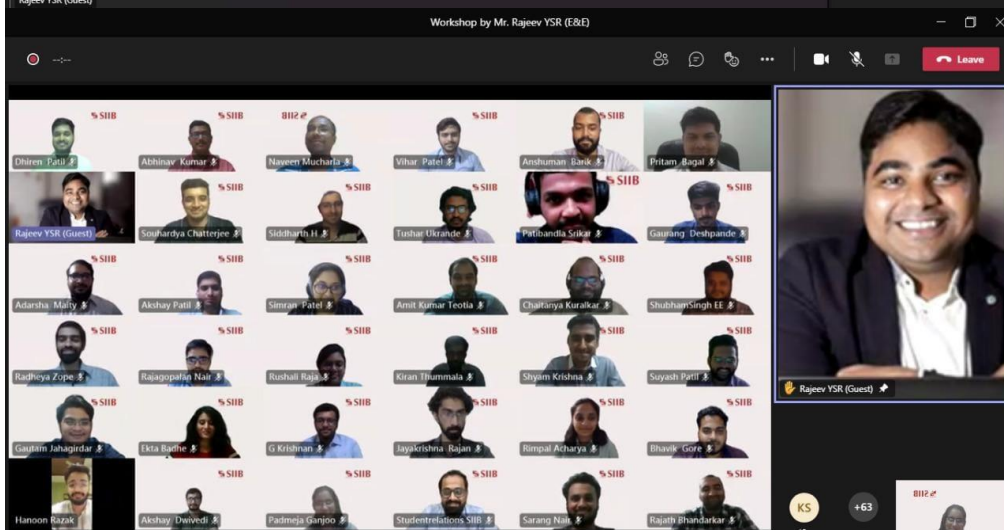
Rajeev YSR (Guest)

Workshop by Mr. Rajeev YSR (E&E)

--:--

Leave

SIIB

Dhiren Patil
Abhinav Kumar
Naveen Mucharla
Vihar Patel
Anshuman Barik
Pritam Bagal
Rajeev YSR (Guest)
Souhardya Chatterjee
Siddharth H
Tushar Ukrande
Patibandla Srikar
Gaurang Deshpande
Adarsha Maity
Akshay Patil
Simran Patel
Amit Kumar Teotia
Chaitanya Kuralkar
ShubhamSingh EE
Radheya Zope
Rajagopalan Nair
Rushali Raja
Kiran Thummala
Shyam Krishna
Suyash Patil
Gautam Jahagirdar
Ekta Badhe
G Krishnan
Jayakrishna Rajan
Rimpal Acharya
Bhavik Gore
Hanoon Razak
Akshay Dwivedi
Padmeja Ganjoo
Studentrelations SIIB
Sarang Nair
Rajath Bhandarkar

Rajeev YSR (Guest)

KS
+63